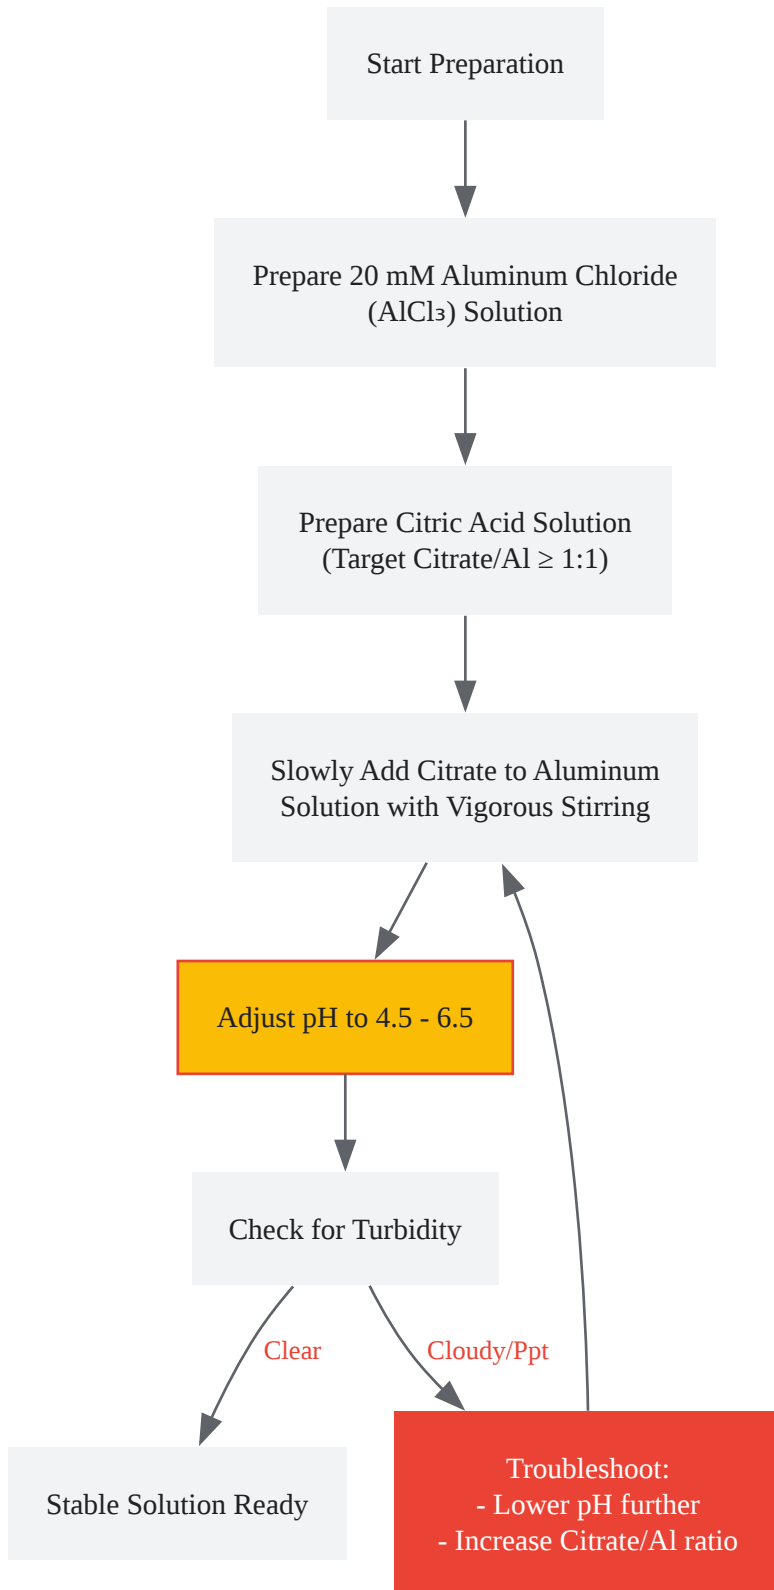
Start Preparation

Prepare 20 mM Aluminum Chloride ($AlCl_3$) Solution

Prepare Citric Acid Solution (Target Citrate/Al ≥ 1:1)

Slowly Add Citrate to Aluminum Solution with Vigorous Stirring

Adjust pH to 4.5 - 6.5

Check for Turbidity

Clear

Cloudy/Ppt

Stable Solution Ready

Troubleshoot:
- Lower pH further
- Increase Citrate/Al ratio